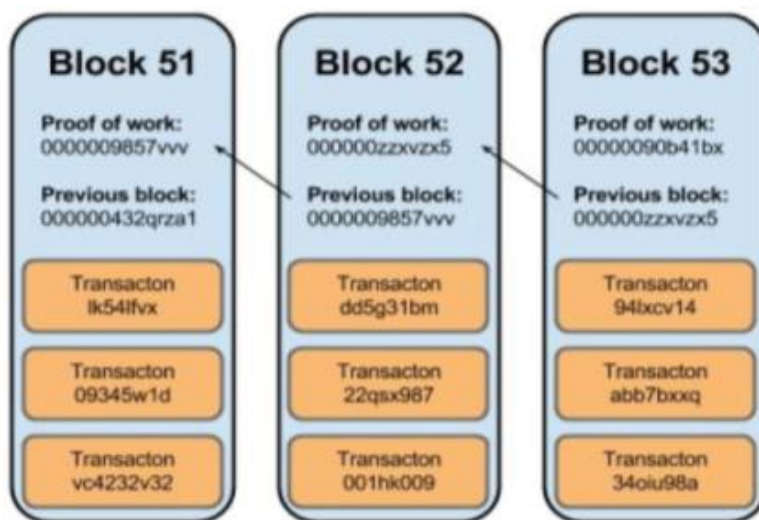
Block 51

Proof of work:
0000009857vvv

Previous block:
000000432qrza1

Transacton
lk54lfvx

Transacton
09345w1d

Transacton
vc4232v32

Block 52

Proof of work:
000000zzxvzx5

Previous block:
0000009857vvv

Transacton
dd5g31bm

Transacton
22qsx987

Transacton
001hk009

Block 53

Proof of work:
00000090b41bx

Previous block:
000000zzxvzx5

Transacton
94lxcv14

Transacton
abb7bxxq

Transacton
34oiu98a